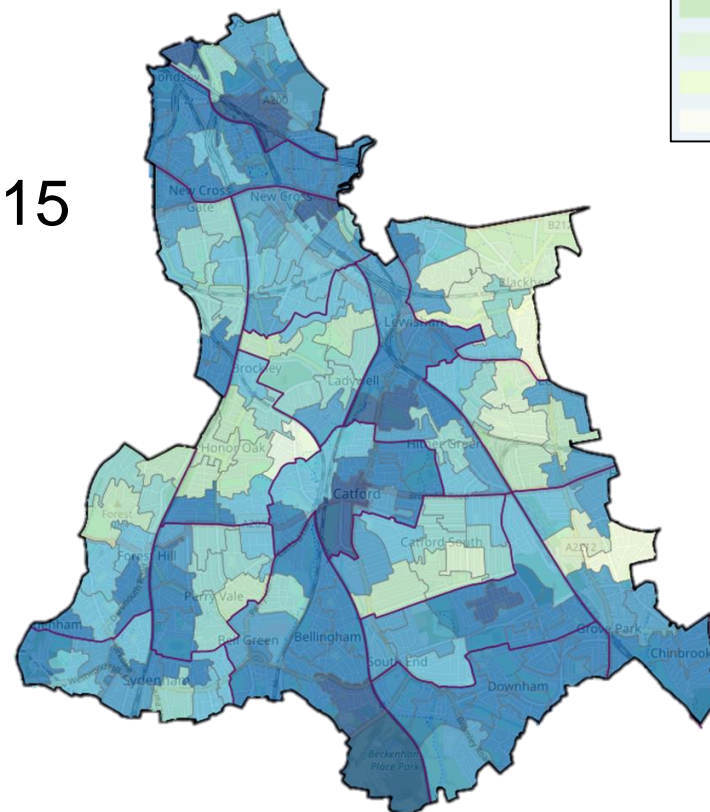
15

A20

New Cross Gate

New Cross

B212

Blackheath

Lewisham

Brockley

Ladywell

Hither Green

Honor Oak

Forest

Catford

Catford South

A2212

Forest Hill

Perry Vale

Bell Green

Bellingham

Grove Park

Chinbrook

Sydenham

South End

Downham

Beckenham Place Park